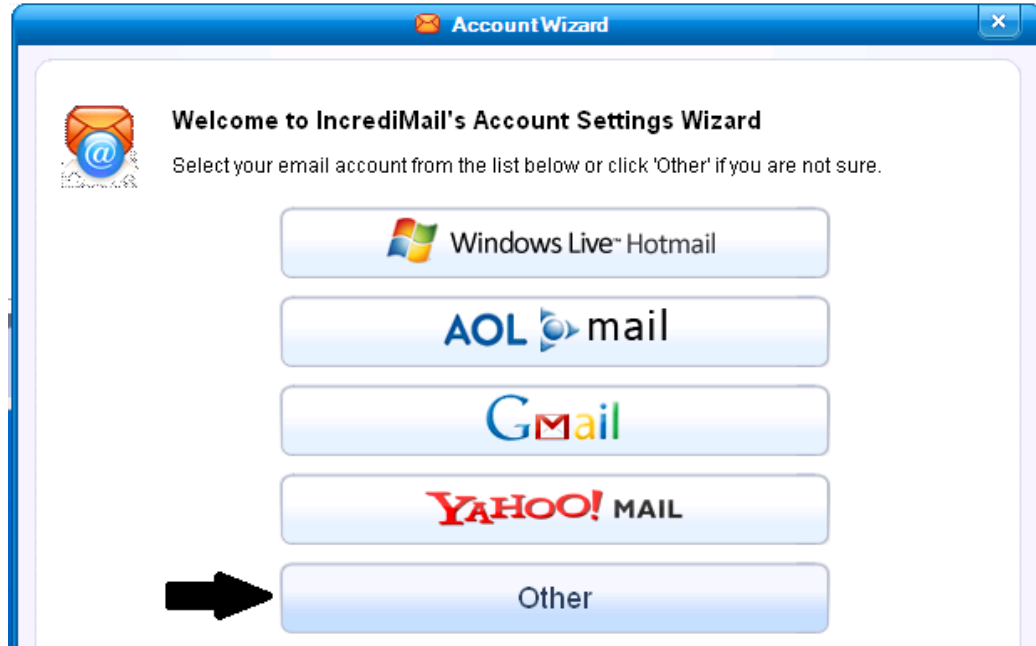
Account Wizard

Welcome to IncrediMail's Account Settings Wizard

Select your email account from the list below or click 'Other' if you are not sure.

Windows Live™ Hotmail

AOL mail

GMail

YAHOO! MAIL

Other